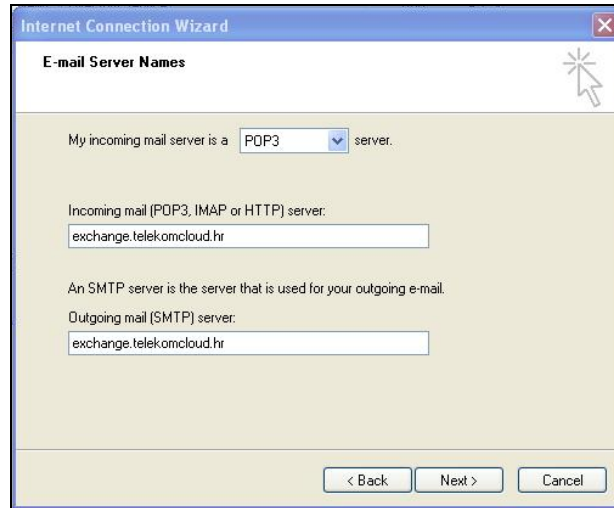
Internet Connection Wizard

E-mail Server Names

My incoming mail server is a POP3 server.

Incoming mail (POP3, IMAP or HTTP) server:

exchange.telekomcloud.hr

An SMTP server is the server that is used for your outgoing e-mail.

Outgoing mail (SMTP) server:

exchange.telekomcloud.hr

< Back Next > Cancel